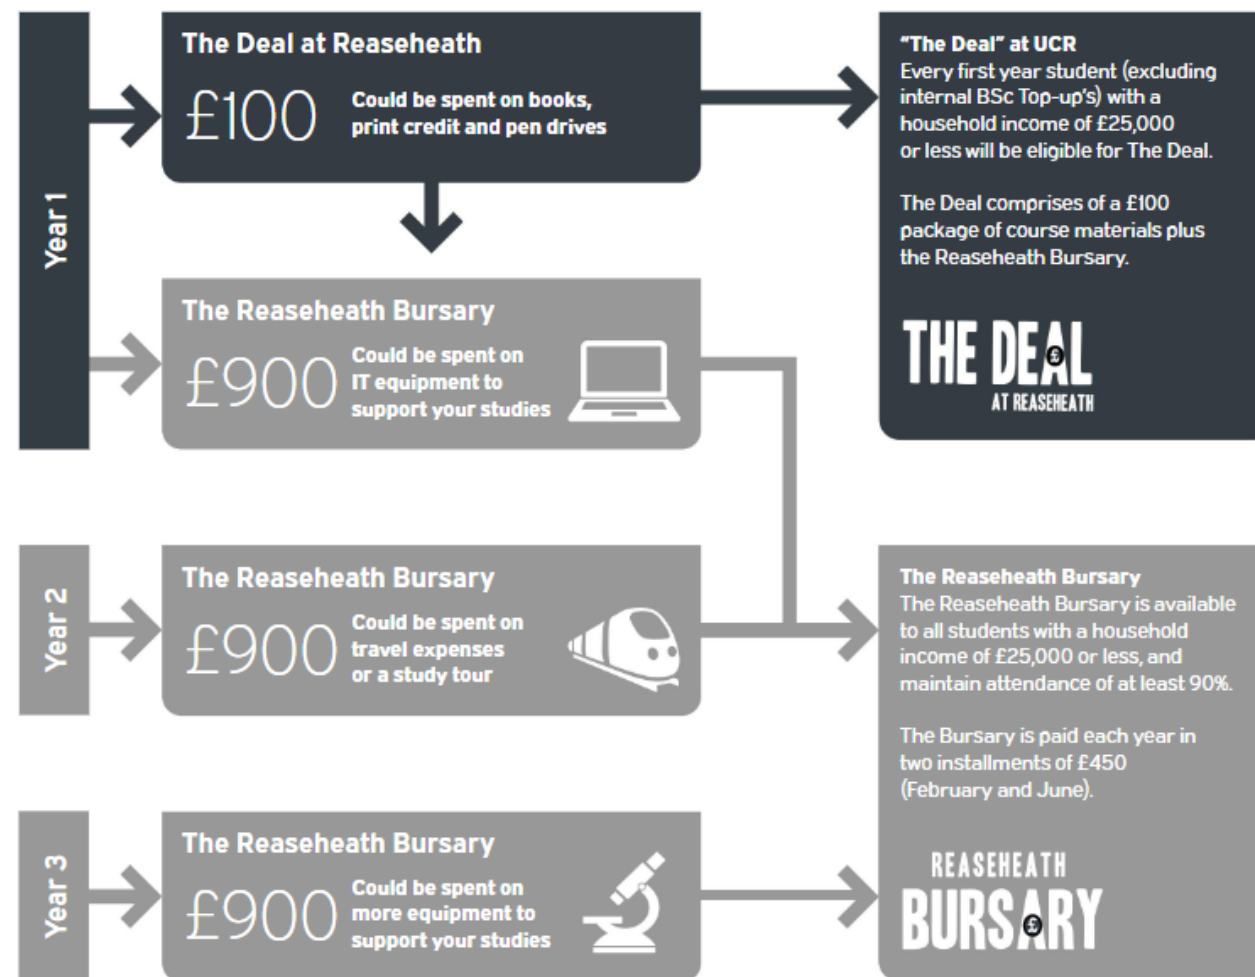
Year 1

The Deal at Reaseheath

£100 Could be spent on books, print credit and pen drives

The Reaseheath Bursary

£900 Could be spent on IT equipment to support your studies

Year 2

The Reaseheath Bursary

£900 Could be spent on travel expenses or a study tour

Year 3

The Reaseheath Bursary

£900 Could be spent on more equipment to support your studies

"The Deal" at UCR

Every first year student (excluding internal BSc Top-up's) with a household income of £25,000 or less will be eligible for The Deal.

The Deal comprises of a £100 package of course materials plus the Reaseheath Bursary.

THE DEAL AT REASEHEATH

The Reaseheath Bursary

The Reaseheath Bursary is available to all students with a household income of £25,000 or less, and maintain attendance of at least 90%.

The Bursary is paid each year in two installments of £450 (February and June).

REASEHEATH BURSARY